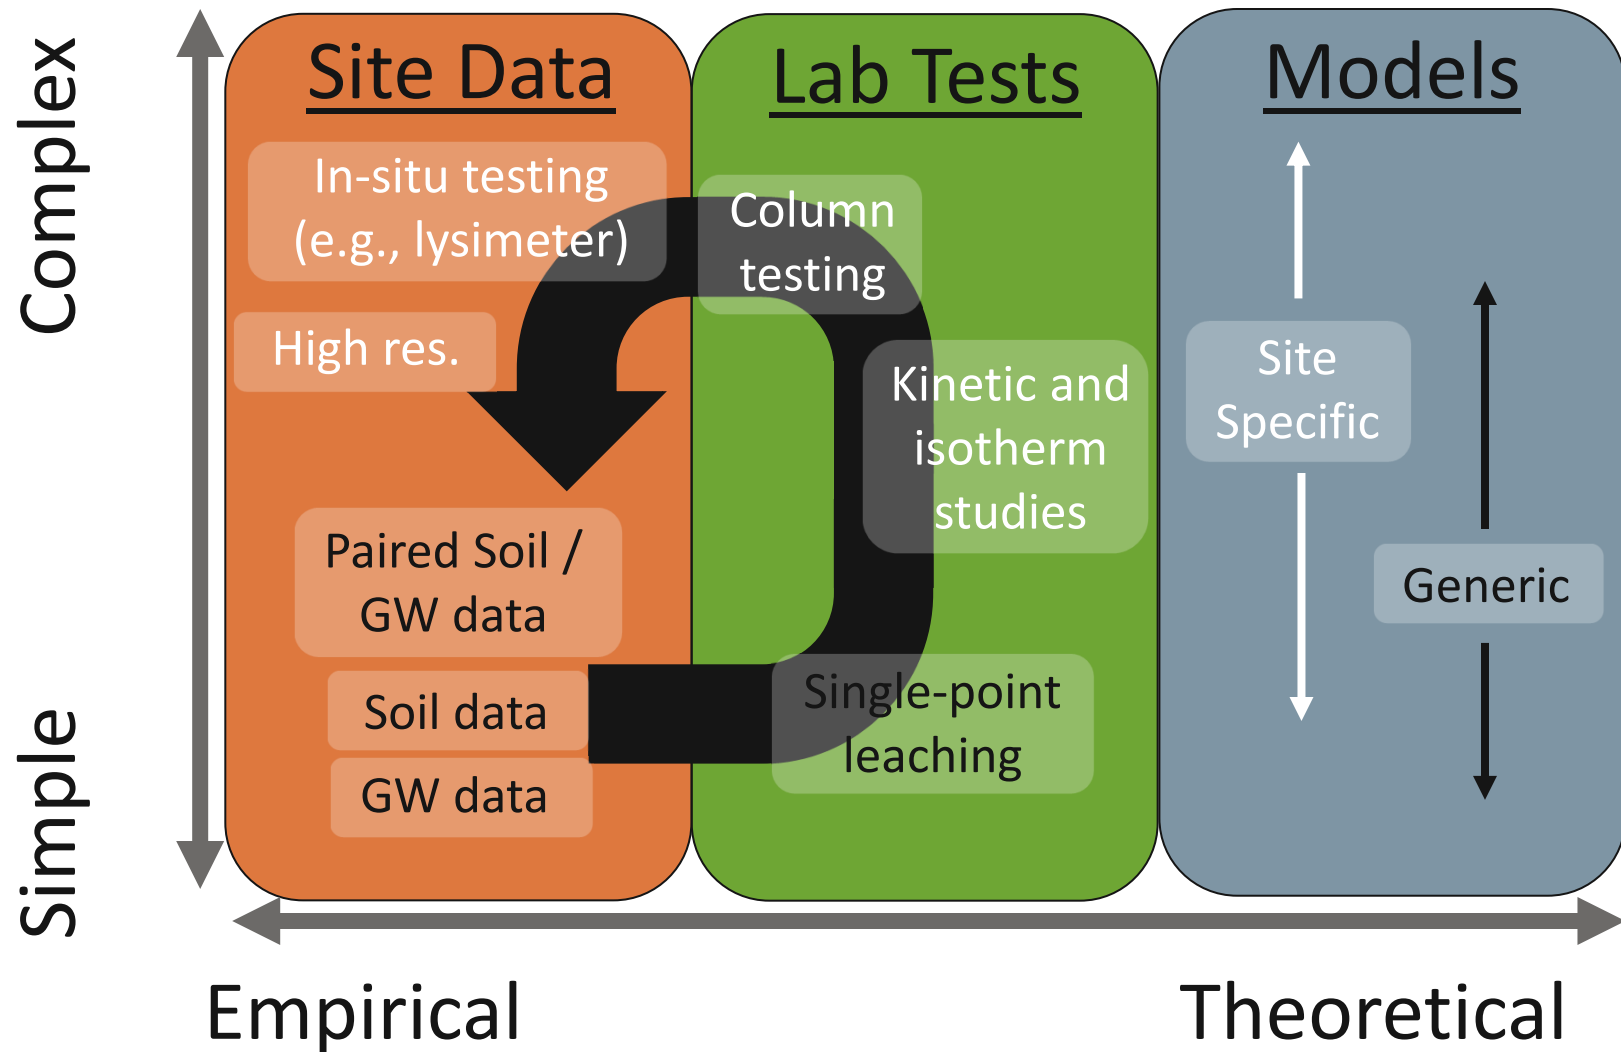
Complex

Simple

Site Data

In-situ testing (e.g., lysimeter)

High res.

Paired Soil / GW data

Soil data

GW data

Lab Tests

Column testing

Kinetic and isotherm studies

Single-point leaching

Models

Site Specific

Generic

Empirical

Theoretical